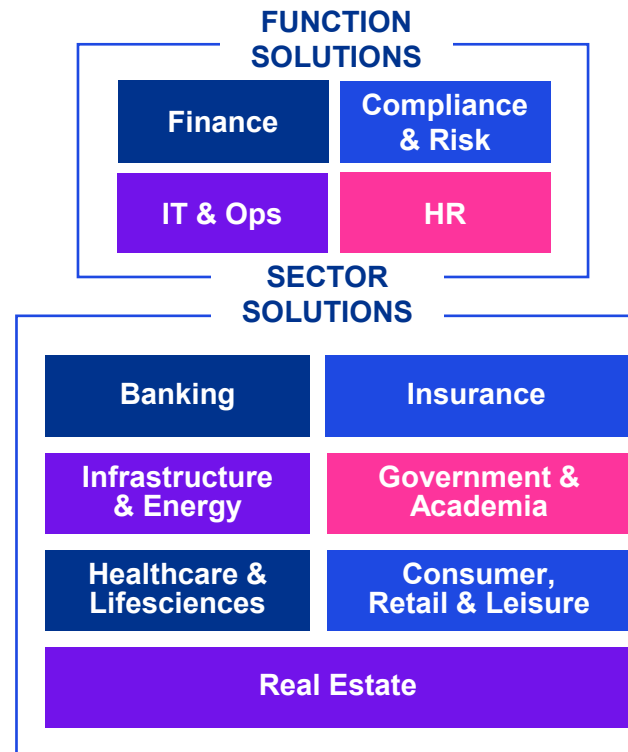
FUNCTION SOLUTIONS

Finance

Compliance & Risk

IT & Ops

HR

SECTOR SOLUTIONS

Banking

Insurance

Infrastructure & Energy

Government & Academia

Healthcare & Lifesciences

Consumer, Retail & Leisure

Real Estate